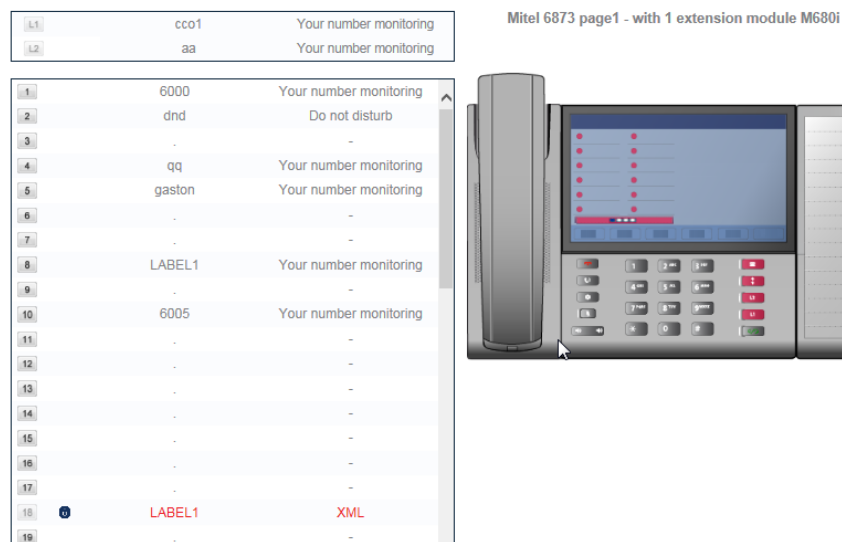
| | | |
|---|---|---|
| L1 | cco1 | Your number monitoring |
| L2 | aa | Your number monitoring |

Mitel 6873 page1 - with 1 extension module M680i

| | | |
|---|---|---|
| 1 | 6000 | Your number monitoring |
| 2 | dnd | Do not disturb |
| 3 | . | - |
| 4 | qq | Your number monitoring |
| 5 | gaston | Your number monitoring |
| 6 | . | - |
| 7 | . | - |
| 8 | LABEL1 | Your number monitoring |
| 9 | . | - |
| 10 | 6005 | Your number monitoring |
| 11 | . | - |
| 12 | . | - |
| 13 | . | - |
| 14 | . | - |
| 15 | . | - |
| 16 | . | - |
| 17 | . | - |
| 18 | LABEL1 | XML |
| 19 | . | - |